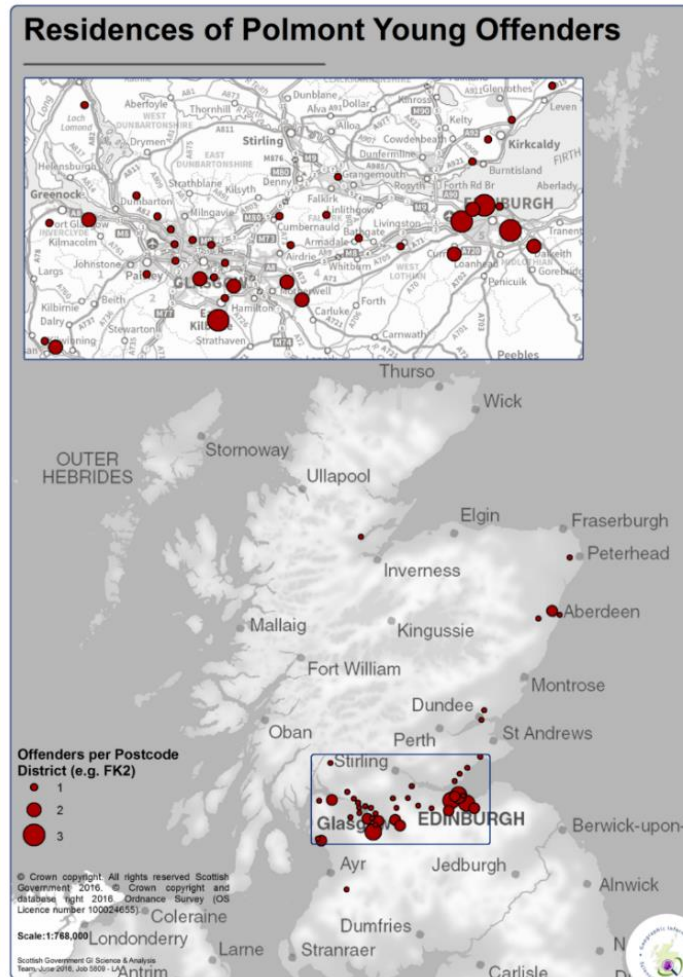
Residences of Polmont Young Offenders

Aberfoyle
Thornhill
Dunblane
Alva
Dollar
Kinross
Glenrothes
Leven
Loch Lomond
WEST DUNBARTONSHIRE
Stirling
Alloa
Kelty
Kirkcaldy
Drymen
EAST DUNBARTONSHIRE
Cowdenbeath
Dunfermline
Burntisland
FIRTH
Helensburgh
Denny
Grangemouth
Rosyth
Forth Rd Br
Aberlady
Greenock
Strathblane
Kilsyth
Falkirk
Dumbarton
Milngavie
Linlithgow
Livingston
EDINBURGH
Tranent
INVERCLYDE
Cumbernauld
Bathgate
Kilmacolm
Armadale
Dalkeith
Largs
Johnstone
Paisley
Airdrie
Whitburn
WEST LOTHIAN
Currie
Loanhead
Gorebridge
Penicuik
GLASGOW
Hamilton
Motherwell
Forth
Kilbirnie
Beith
East Kilbride
Carluke
Dalry
Stewarton
Strathaven
Carnwath
Irvine
Peebles
Thurso
Wick
Stornoway
OUTER HEBRIDES
Ullapool
Elgin
Fraserburgh
Peterhead
Inverness
Aberdeen
Mallaig
Kingussie
Fort William
Montrose
Dundee
Oban
Perth
St Andrews
Stirling
Glasgow
EDINBURGH
Berwick-upon-
Ayr
Jedburgh
Alnwick
Dumfries
Coleraine
Londonderry
Larne
Stranraer
Antrim
Carlisle

Offenders per Postcode District (e.g. FK2)
1
2
3

© Crown copyright. All rights reserved Scottish Government 2016. © Crown copyright and database right 2016 Ordnance Survey (OS Licence number 100024655)

Scale:1:768,000

Scottish Government GI Science & Analysis Team, June 2016, Job 5809 - LA